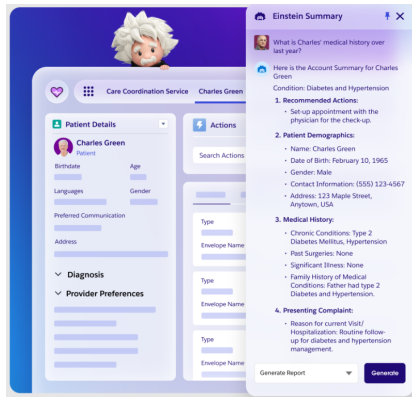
Care Coordination Service
Charles Green

Patient Details
Charles Green
Patient
Birthdate
Age
Languages
Gender
Preferred Communication
Address
Diagnosis
Provider Preferences

Actions
Search Actions
Type
Envelope Name
Type
Envelope Name
Type
Envelope Name

Einstein Summary

What is Charles' medical history over last year?

Here is the Account Summary for Charles Green
Condition: Diabetes and Hypertension

1. Recommended Actions:
• Set-up appointment with the physician for the check-up.

2. Patient Demographics:
• Name: Charles Green
• Date of Birth: February 10, 1965
• Gender: Male
• Contact Information: (555) 123-4567
• Address: 123 Maple Street, Anytown, USA

3. Medical History:
• Chronic Conditions: Type 2 Diabetes Mellitus, Hypertension
• Past Surgeries: None
• Significant Illness: None
• Family History of Medical Conditions: Father had type 2 Diabetes and Hypertension.

4. Presenting Complaint:
• Reason for current Visit/ Hospitalization: Routine follow-up for diabetes and hypertension management.

Generate Report
Generate